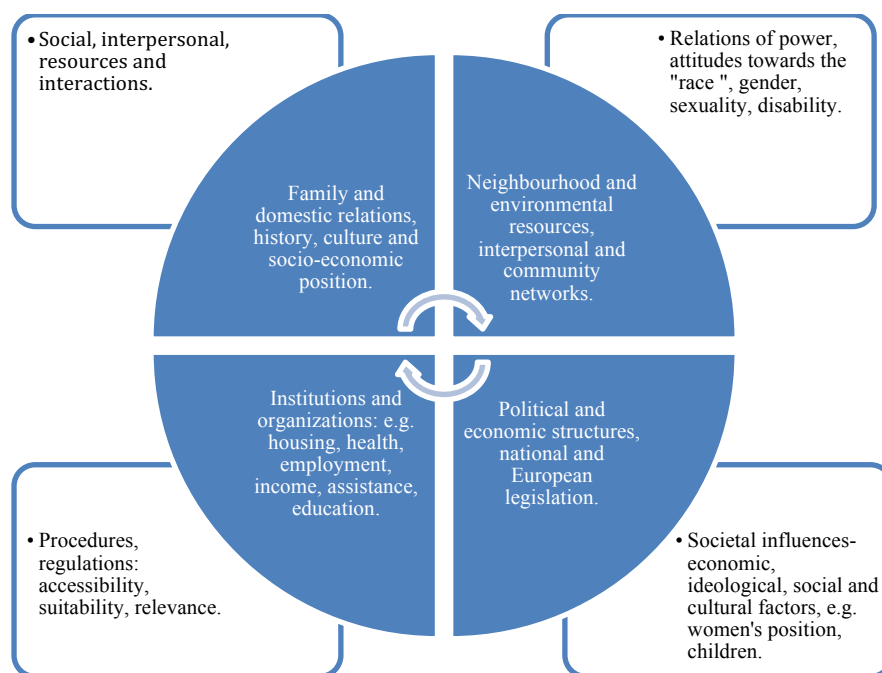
• Social, interpersonal, resources and interactions.

• Relations of power, attitudes towards the "race ", gender, sexuality, disability.

Family and domestic relations, history, culture and socio-economic position.

Neighbourhood and environmental resources, interpersonal and community networks.

Institutions and organizations: e.g. housing, health, employment, income, assistance, education.

Political and economic structures, national and European legislation.

• Procedures, regulations: accessibility, suitability, relevance.

• Societal influences- economic, ideological, social and cultural factors, e.g. women's position, children.